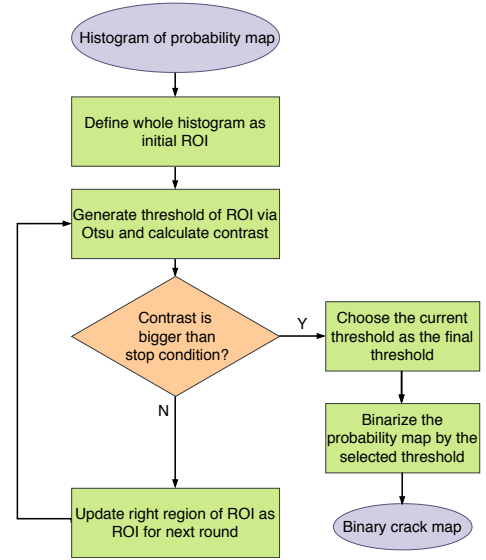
Histogram of probability map

Define whole histogram as initial ROI

Generate threshold of ROI via Otsu and calculate contrast

Contrast is bigger than stop condition?

Y

Choose the current threshold as the final threshold

N

Binarize the probability map by the selected threshold

Update right region of ROI as ROI for next round

Binary crack map